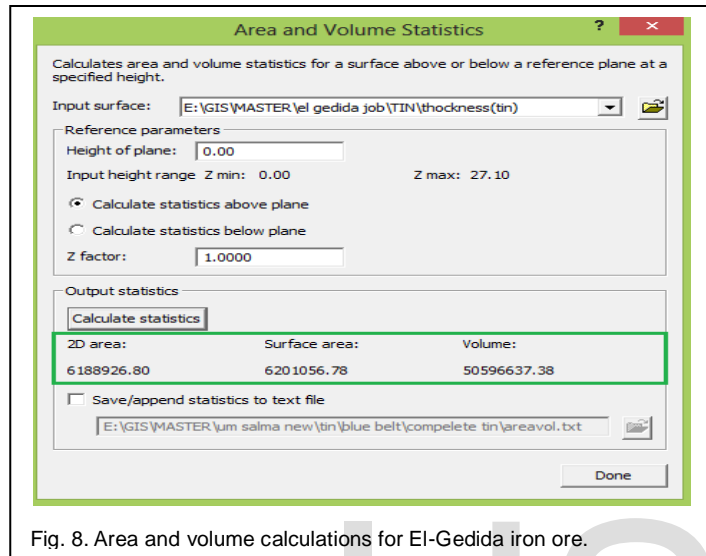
Area and Volume Statistics

?

×

Calculates area and volume statistics for a surface above or below a reference plane at a specified height.

Input surface: E:\GIS\MASTER\el gedida job\TIN\thockness(tin)

Reference parameters

Height of plane: 0.00

Input height range Z min: 0.00 Z max: 27.10

Calculate statistics above plane

Calculate statistics below plane

Z factor: 1.0000

Output statistics

Calculate statistics

| 2D area: | Surface area: | Volume: |
|---|---|---|
| 6188926.80 | 6201056.78 | 50596637.38 |

Save/append statistics to text file

E:\GIS\MASTER\um salma new\tin\blue belt\compelete tin\areavol.txt

Done

Fig. 8. Area and volume calculations for El-Gedida iron ore.